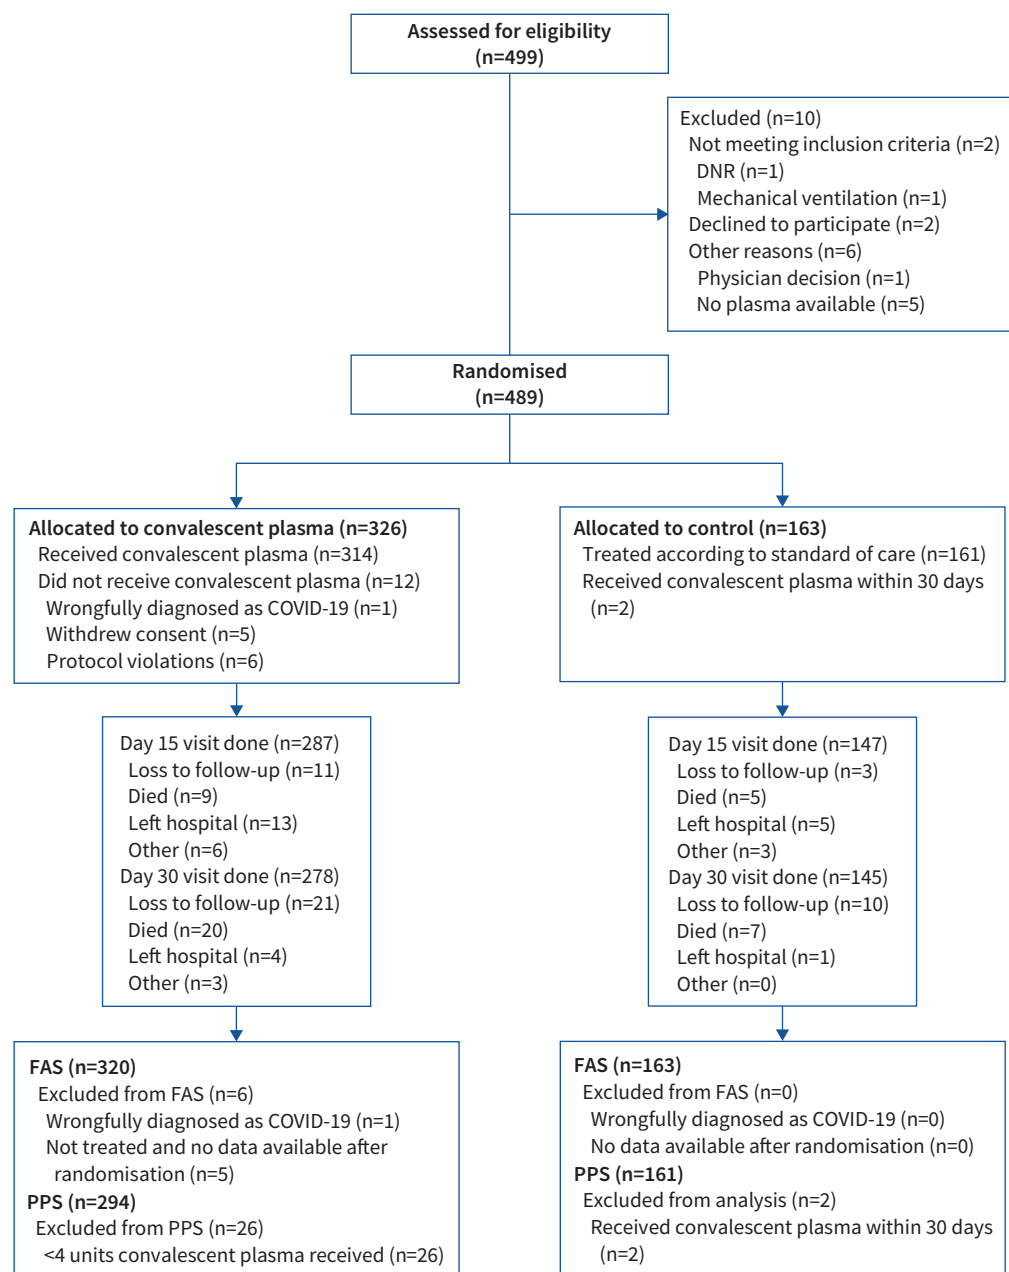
Assessed for eligibility
(n=499)

Excluded (n=10)
Not meeting inclusion criteria (n=2)
DNR (n=1)
Mechanical ventilation (n=1)
Declined to participate (n=2)
Other reasons (n=6)
Physician decision (n=1)
No plasma available (n=5)

Randomised
(n=489)

Allocated to convalescent plasma (n=326)
Received convalescent plasma (n=314)
Did not receive convalescent plasma (n=12)
Wrongfully diagnosed as COVID-19 (n=1)
Withdrew consent (n=5)
Protocol violations (n=6)

Day 15 visit done (n=287)
Loss to follow-up (n=11)
Died (n=9)
Left hospital (n=13)
Other (n=6)
Day 30 visit done (n=278)
Loss to follow-up (n=21)
Died (n=20)
Left hospital (n=4)
Other (n=3)

FAS (n=320)
Excluded from FAS (n=6)
Wrongfully diagnosed as COVID-19 (n=1)
Not treated and no data available after randomisation (n=5)
PPS (n=294)
Excluded from PPS (n=26)
<4 units convalescent plasma received (n=26)

Allocated to control (n=163)
Treated according to standard of care (n=161)
Received convalescent plasma within 30 days (n=2)

Day 15 visit done (n=147)
Loss to follow-up (n=3)
Died (n=5)
Left hospital (n=5)
Other (n=3)
Day 30 visit done (n=145)
Loss to follow-up (n=10)
Died (n=7)
Left hospital (n=1)
Other (n=0)

FAS (n=163)
Excluded from FAS (n=0)
Wrongfully diagnosed as COVID-19 (n=0)
No data available after randomisation (n=0)
PPS (n=161)
Excluded from analysis (n=2)
Received convalescent plasma within 30 days (n=2)